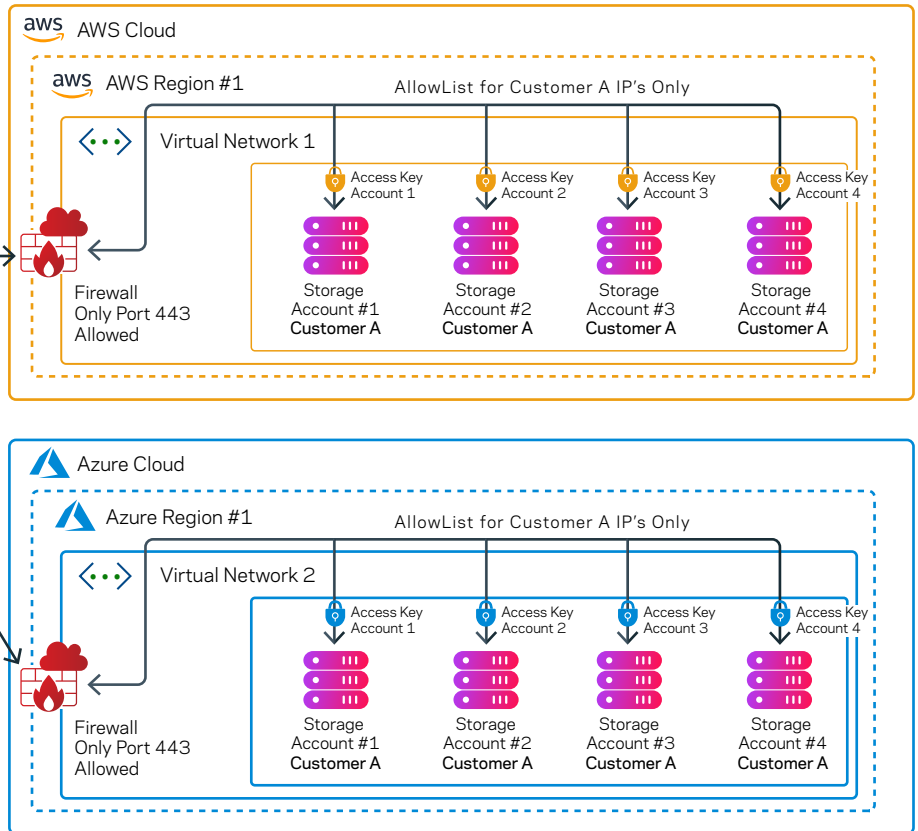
aws AWS Cloud

aws AWS Region #1

AllowList for Customer A IP's Only

Virtual Network 1

Access Key Account 1

Access Key Account 2

Access Key Account 3

Access Key Account 4

Firewall
Only Port 443
Allowed

Storage Account #1 **Customer A**

Storage Account #2 **Customer A**

Storage Account #3 **Customer A**

Storage Account #4 **Customer A**

Azure Cloud

Azure Region #1

AllowList for Customer A IP's Only

Virtual Network 2

Access Key Account 1

Access Key Account 2

Access Key Account 3

Access Key Account 4

Firewall
Only Port 443
Allowed

Storage Account #1 **Customer A**

Storage Account #2 **Customer A**

Storage Account #3 **Customer A**

Storage Account #4 **Customer A**